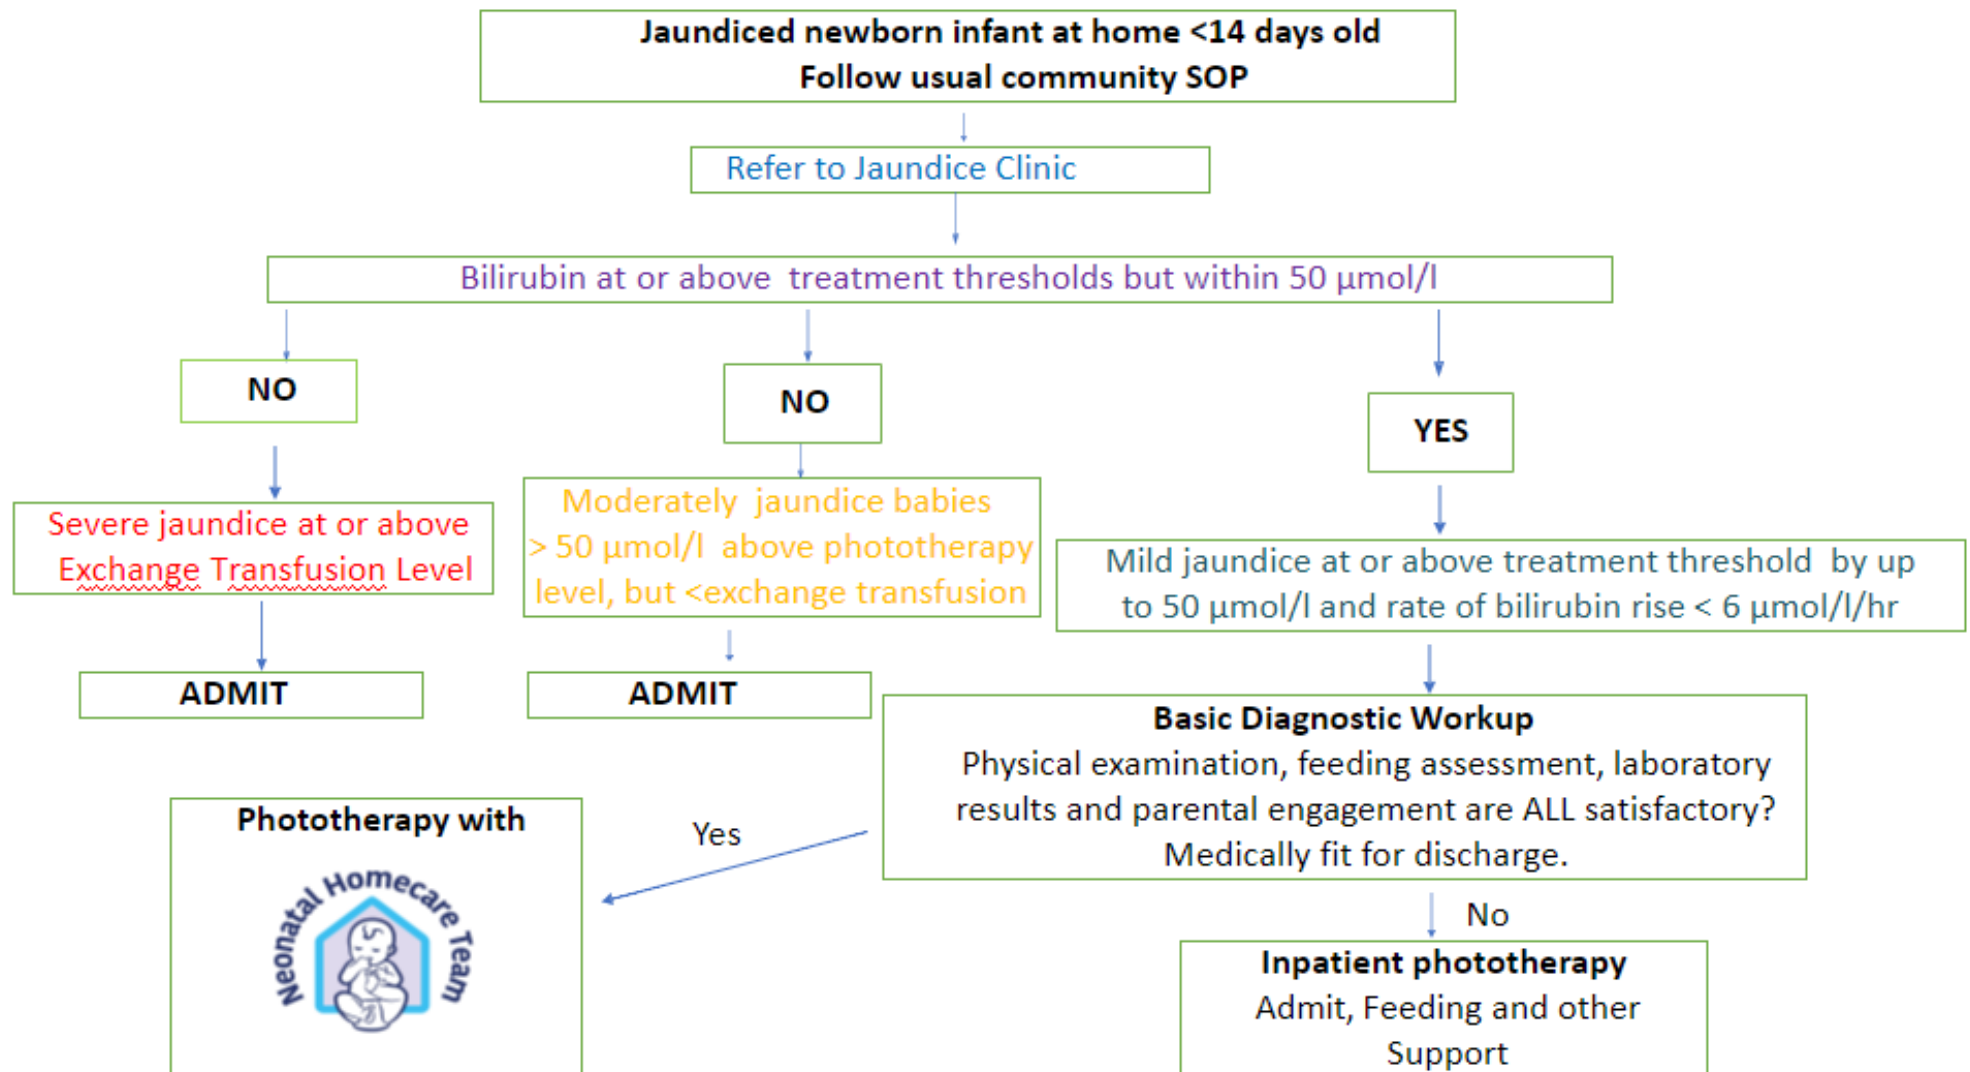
Jaundiced newborn infant at home <14 days old
Follow usual community SOP

Refer to Jaundice Clinic

Bilirubin at or above treatment thresholds but within 50 µmol/l

NO

NO

YES

Severe jaundice at or above Exchange Transfusion Level

Moderately jaundice babies > 50 µmol/l above phototherapy level, but <exchange transfusion

Mild jaundice at or above treatment threshold by up to 50 µmol/l and rate of bilirubin rise < 6 µmol/l/hr

ADMIT

ADMIT

Basic Diagnostic Workup
Physical examination, feeding assessment, laboratory results and parental engagement are ALL satisfactory? Medically fit for discharge.

Yes

Phototherapy with

Neonatal Homecare Team

No

Inpatient phototherapy
Admit, Feeding and other Support